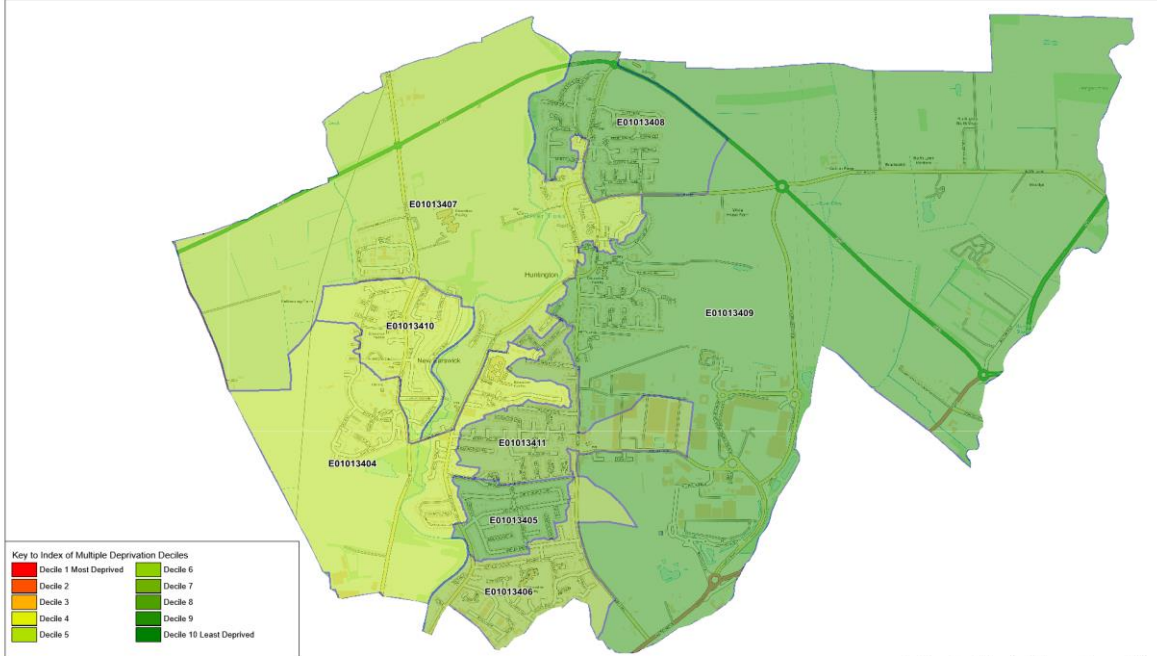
E01013408

E01013407

Huntington

E01013409

E01013410

New Earswick

E01013411

E01013404

E01013405

E01013406

Key to Index of Multiple Deprivation Deciles
Decile 1 Most Deprived
Decile 2
Decile 3
Decile 4
Decile 5
Decile 6
Decile 7
Decile 8
Decile 9
Decile 10 Least Deprived